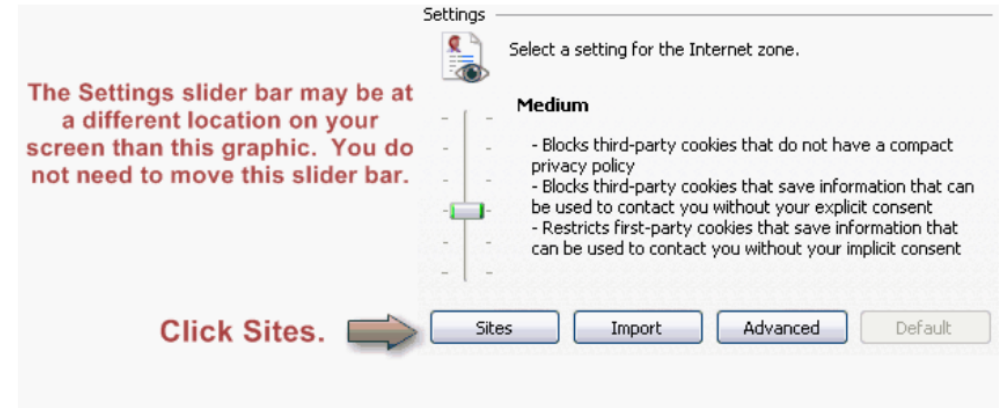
Settings

Select a setting for the Internet zone.

The Settings slider bar may be at a different location on your screen than this graphic. You do not need to move this slider bar.

Medium

- Blocks third-party cookies that do not have a compact privacy policy
- Blocks third-party cookies that save information that can be used to contact you without your explicit consent
- Restricts first-party cookies that save information that can be used to contact you without your implicit consent

Click Sites.

Sites | Import | Advanced | Default